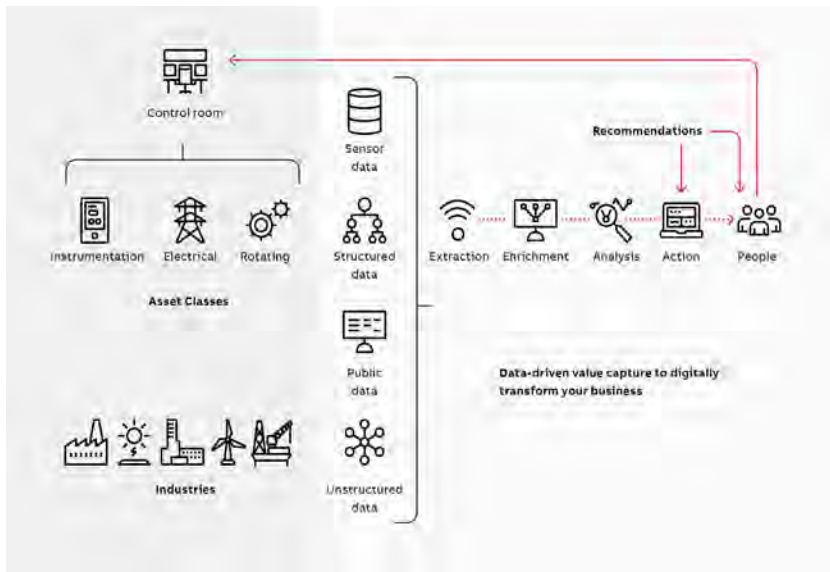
Control room

Instrumentation Electrical Rotating

Asset Classes

Industries

Sensor data

Structured data

Public data

Unstructured data

Recommendations

Extraction Enrichment Analysis Action People

Data-driven value capture to digitally transform your business